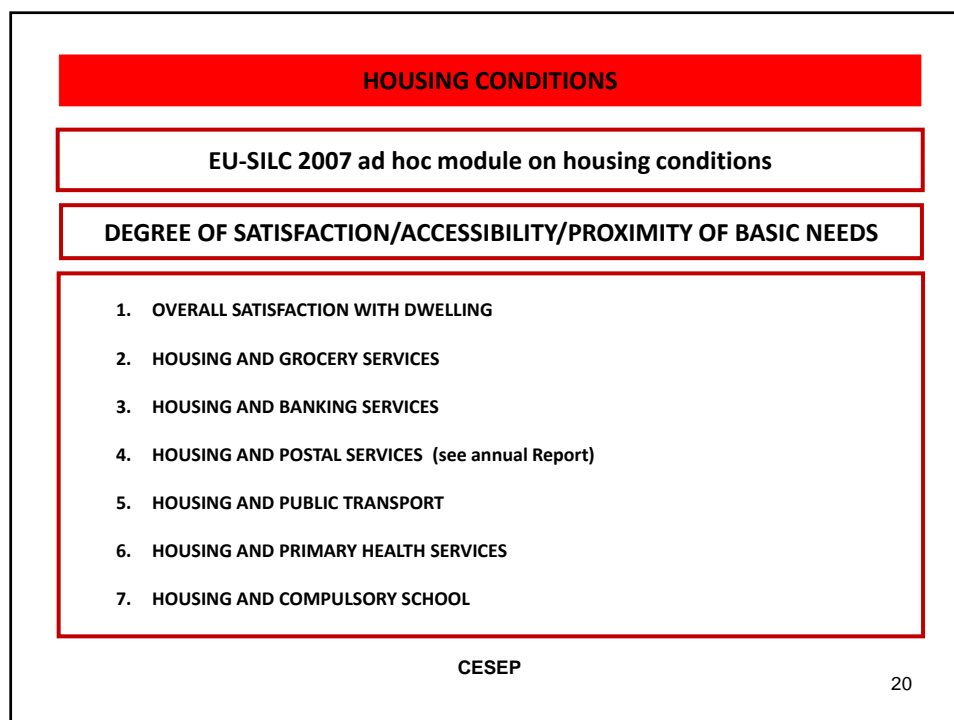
HOUSING CONDITIONS

EU-SILC 2007 ad hoc module on housing conditions

DEGREE OF SATISFACTION/ACCESSIBILITY/PROXIMITY OF BASIC NEEDS

1. OVERALL SATISFACTION WITH DWELLING

2. HOUSING AND GROCERY SERVICES

3. HOUSING AND BANKING SERVICES

4. HOUSING AND POSTAL SERVICES (see annual Report)

5. HOUSING AND PUBLIC TRANSPORT

6. HOUSING AND PRIMARY HEALTH SERVICES

7. HOUSING AND COMPULSORY SCHOOL

CESEP

20